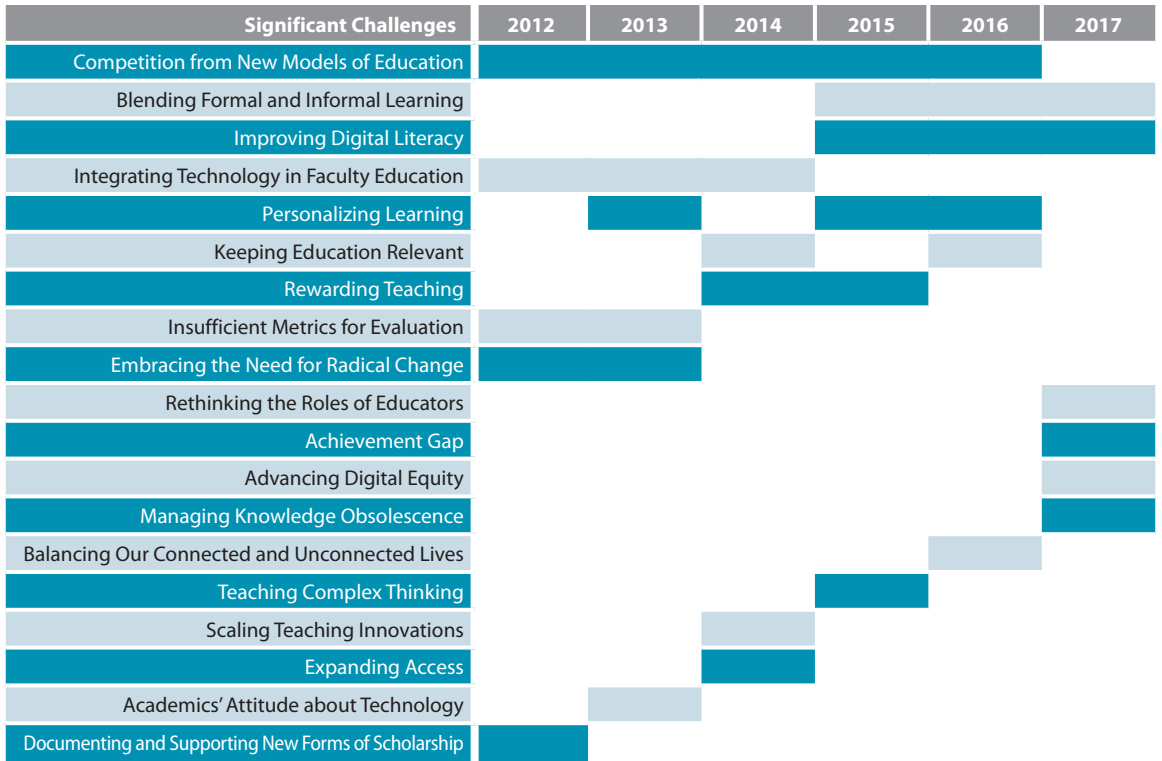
| Significant Challenges | 2012 | 2013 | 2014 | 2015 | 2016 | 2017 |
|---|---|---|---|---|---|---|
| Competition from New Models of Education | | | | | | |
| Blending Formal and Informal Learning | | | | | | |
| Improving Digital Literacy | | | | | | |
| Integrating Technology in Faculty Education | | | | | | |
| Personalizing Learning | | | | | | |
| Keeping Education Relevant | | | | | | |
| Rewarding Teaching | | | | | | |
| Insufficient Metrics for Evaluation | | | | | | |
| Embracing the Need for Radical Change | | | | | | |
| Rethinking the Roles of Educators | | | | | | |
| Achievement Gap | | | | | | |
| Advancing Digital Equity | | | | | | |
| Managing Knowledge Obsolescence | | | | | | |
| Balancing Our Connected and Unconnected Lives | | | | | | |
| Teaching Complex Thinking | | | | | | |
| Scaling Teaching Innovations | | | | | | |
| Expanding Access | | | | | | |
| Academics' Attitude about Technology | | | | | | |
| Documenting and Supporting New Forms of Scholarship | | | | | | |